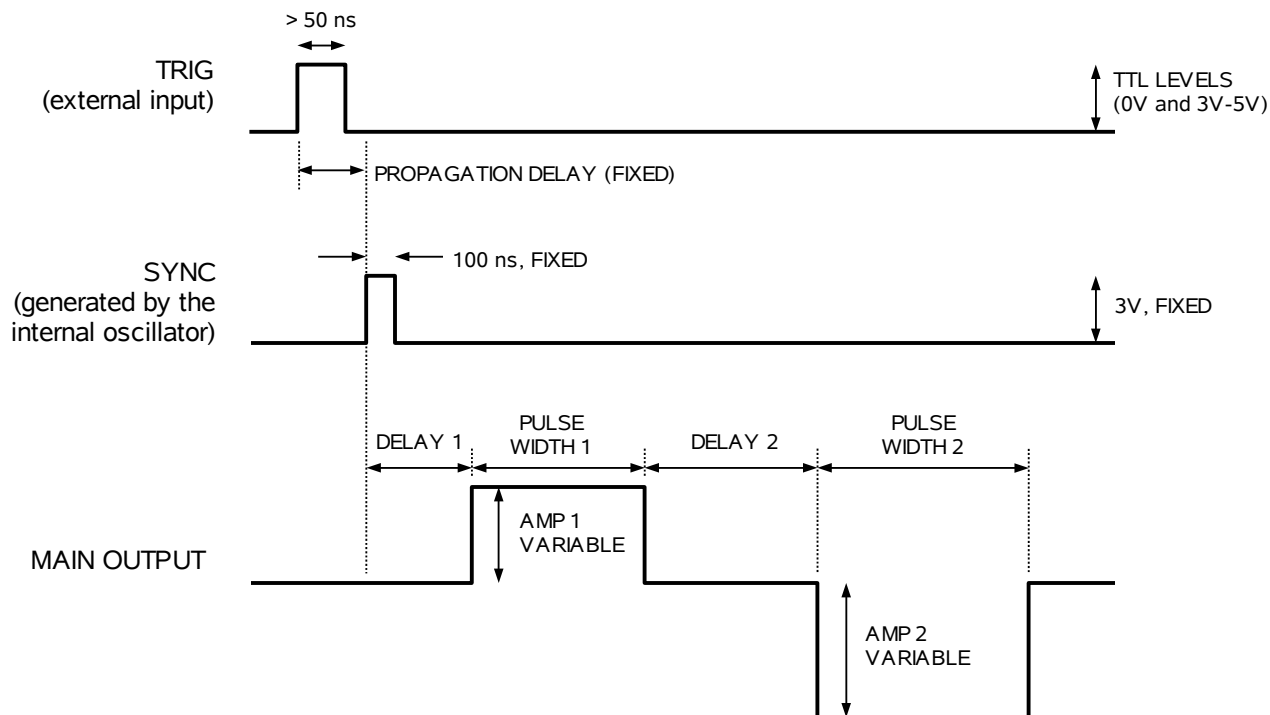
> 50 ns

TRIG
(external input)

TTL LEVELS
(0V and 3V-5V)

PROPAGATION DELAY (FIXED)

100 ns, FIXED

SYNC
(generated by the internal oscillator)

3V, FIXED

DELAY 1

PULSE WIDTH 1

DELAY 2

PULSE WIDTH 2

AMP 1
VARIABLE

MAIN OUTPUT

AMP 2
VARIABLE